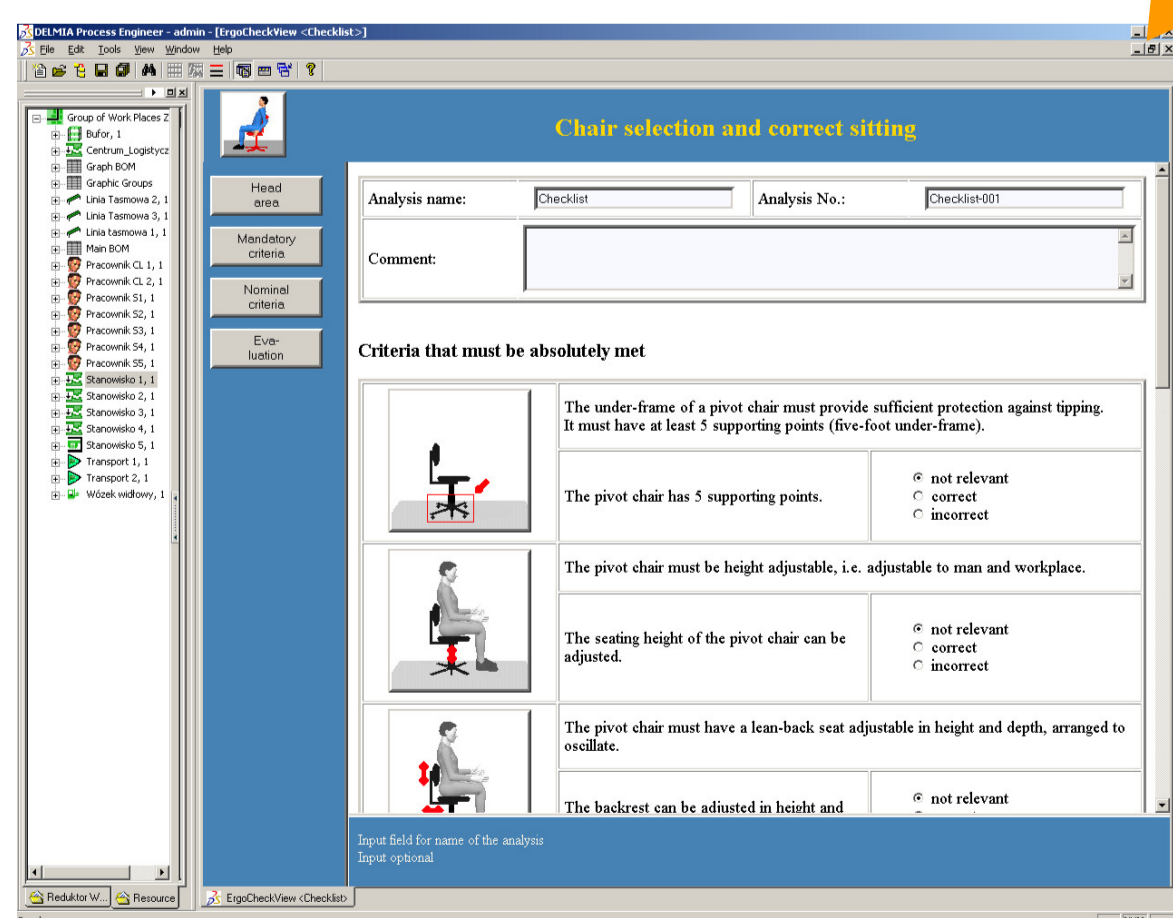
DELMIA Process Engineer - admin - [ErgoCheckView <Checklist>]

File Edit Tools View Window Help

Group of Work Places Z
Bufor, 1
Centrum_Logistycz
Graph BOM
Graphic Groups
Linia Tasmowa 2, 1
Linia Tasmowa 3, 1
Linia tasmowa 1, 1
Main BOM
Pracownik CL 1, 1
Pracownik CL 2, 1
Pracownik S1, 1
Pracownik S2, 1
Pracownik S3, 1
Pracownik S4, 1
Pracownik S5, 1
Stanowisko 1, 1
Stanowisko 2, 1
Stanowisko 3, 1
Stanowisko 4, 1
Stanowisko 5, 1
Transport 1, 1
Transport 2, 1
Wózek widłowy, 1

Reduktor W... Resource

Chair selection and correct sitting

Head area

Mandatory criteria

Nominal criteria

Eva-luation

| Analysis name: | Checklist | Analysis No.: | Checklist-001 |
|---|---|---|---|
| Comment: | | | |

Criteria that must be absolutely met

The under-frame of a pivot chair must provide sufficient protection against tipping. It must have at least 5 supporting points (five-foot under-frame).

The pivot chair has 5 supporting points.

not relevant
correct
incorrect

The pivot chair must be height adjustable, i.e. adjustable to man and workplace.

The seating height of the pivot chair can be adjusted.

not relevant
correct
incorrect

The pivot chair must have a lean-back seat adjustable in height and depth, arranged to oscillate.

The backrest can be adjusted in height and

not relevant

Input field for name of the analysis
Input optional

ErgoCheckView <Checklist>